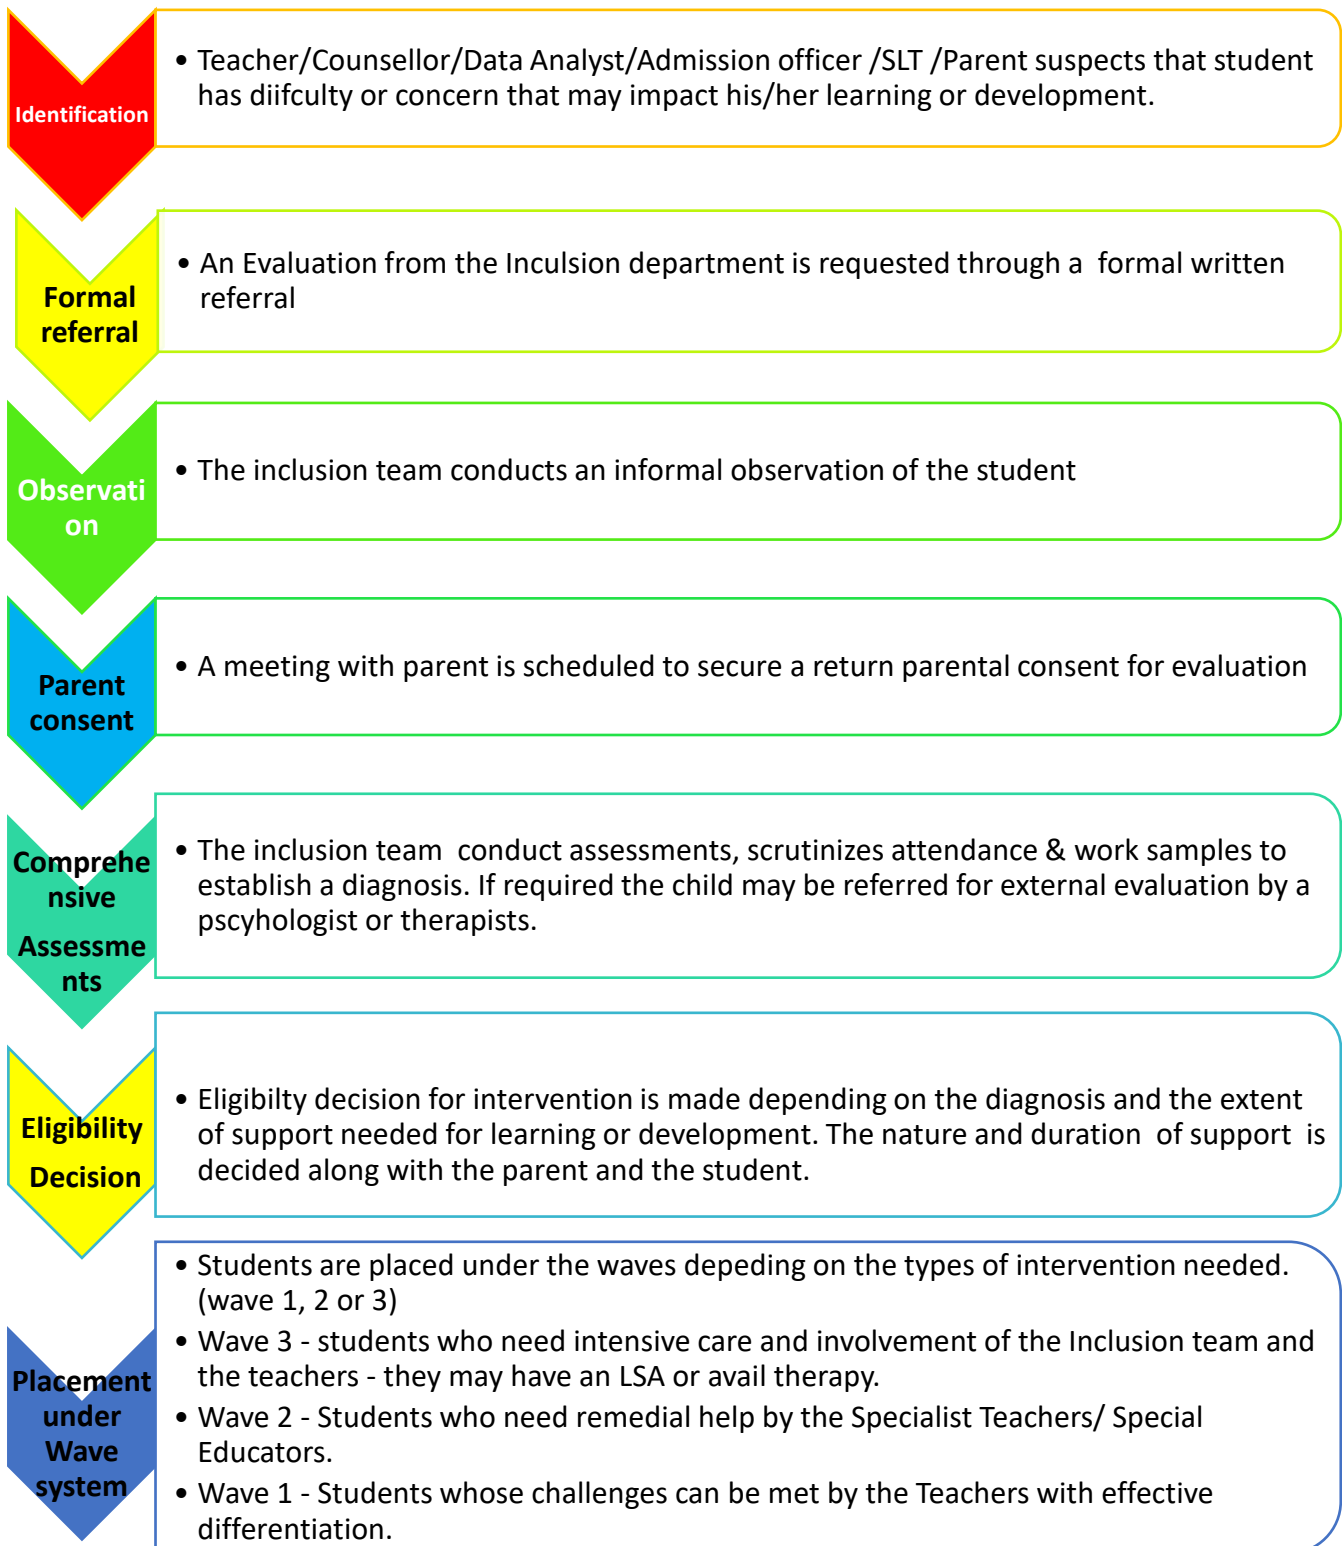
Identification

• Teacher/Counsellor/Data Analyst/Admission officer /SLT /Parent suspects that student has diifculty or concern that may impact his/her learning or development.

Formal referral

• An Evaluation from the Inculsion department is requested through a formal written referral

Observati on

• The inclusion team conducts an informal observation of the student

Parent consent

• A meeting with parent is scheduled to secure a return parental consent for evaluation

Comprehe nsive Assessme nts

• The inclusion team conduct assessments, scrutinizes attendance & work samples to establish a diagnosis. If required the child may be referred for external evaluation by a pscyhologist or therapists.

Eligibility Decision

• Eligibilty decision for intervention is made depending on the diagnosis and the extent of support needed for learning or development. The nature and duration of support is decided along with the parent and the student.

Placement under Wave system

• Students are placed under the waves depeding on the types of intervention needed. (wave 1, 2 or 3)
• Wave 3 - students who need intensive care and involvement of the Inclusion team and the teachers - they may have an LSA or avail therapy.
• Wave 2 - Students who need remedial help by the Specialist Teachers/ Special Educators.
• Wave 1 - Students whose challenges can be met by the Teachers with effective differentiation.